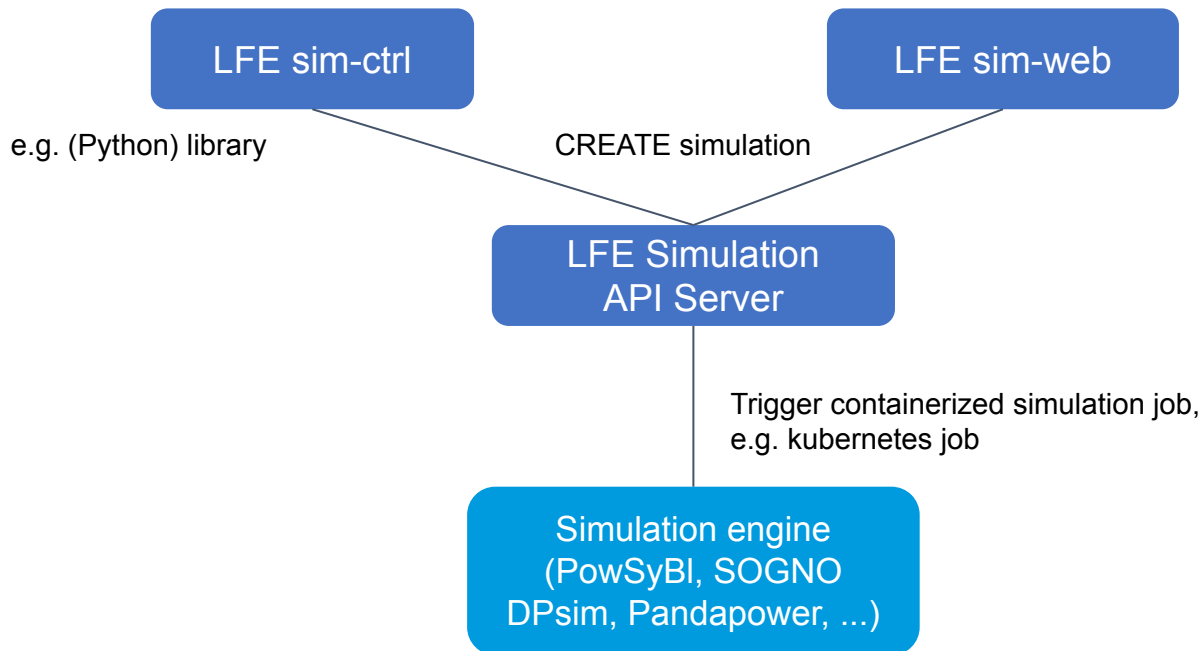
LFE sim-ctrl

LFE sim-web

e.g. (Python) library

CREATE simulation

LFE Simulation API Server

Trigger containerized simulation job, e.g. kubernetes job

Simulation engine (PowSyBl, SOGNO DPsim, Pandapower, ...)